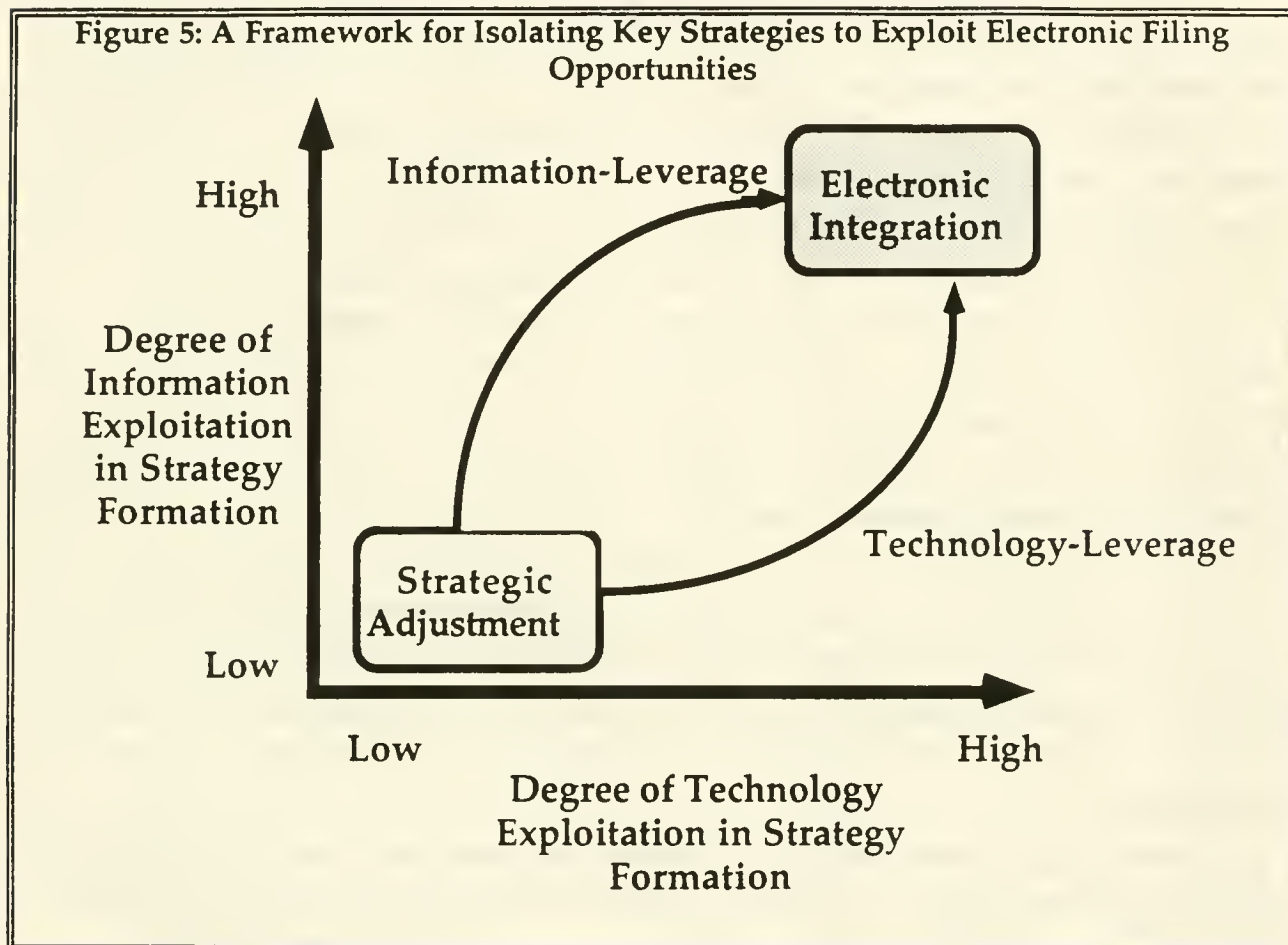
Figure 5: A Framework for Isolating Key Strategies to Exploit Electronic Filing Opportunities

High

Information-Leverage

Electronic Integration

Degree of Information Exploitation in Strategy Formation

Technology-Leverage

Strategic Adjustment

Low

Low

High

Degree of Technology Exploitation in Strategy Formation